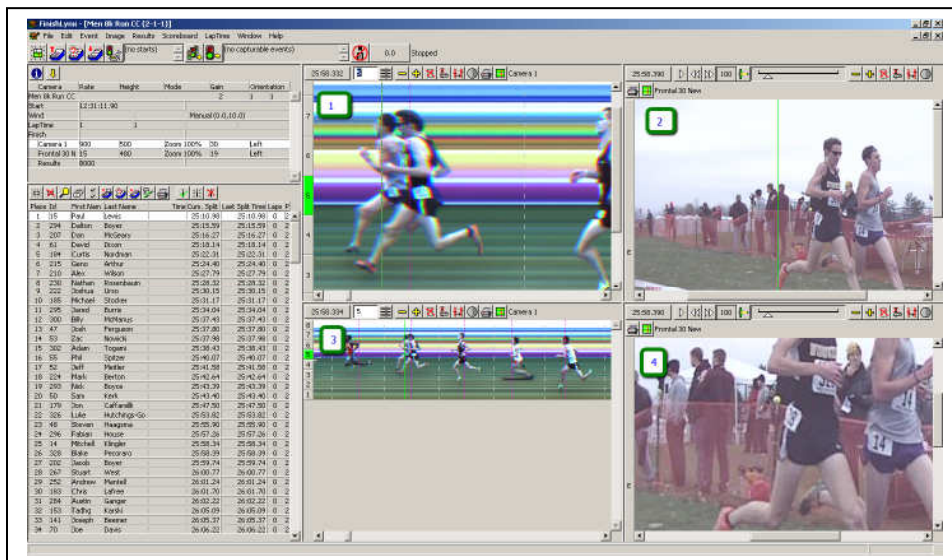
FinishLynx - [Men 8k Run CC (2-1-1)]

File Edit Event Image Results Scoreboard LapTimes Window Help

(no starts) (no capturable events) 0.0 Stopped

| Camera | Rate | Height | Mode | Gain | Orientation |
|---|---|---|---|---|---|
| Men 8k Run CC | | | | 2 | 3 |
| Start | 12:31:11.90 | | | | |
| Wind | | | Manual (0.0,10.0) | | |
| LapTime | 1 | 1 | | | |
| Finish | | | | | |
| Camera 1 | 900 | 500 | Zoom 100% | 30 | Left |
| Frontal 30 N | 15 | 480 | Zoom 100% | 19 | Left |
| Results | 8000 | | | | |

| Place | Id | First Nam | Last Name | Time | Cum. Split | Last Split | Time | Laps |
|---|---|---|---|---|---|---|---|---|
| 1 | 15 | Paul | Lewis | | 25:10.98 | 25:10.98 | 0 | 2 |
| 2 | 294 | Dalton | Boyer | | 25:15.59 | 25:15.59 | 0 | 2 |
| 3 | 207 | Don | McGeary | | 25:16.04 | 25:16.04 | 0 | 2 |
| 4 | 61 | David | Dixon | | 25:18.14 | 25:18.14 | 0 | 2 |
| 5 | 104 | Curtis | Nordman | | 25:22.31 | 25:22.31 | 0 | 2 |
| 6 | 215 | Danny | Arthur | | 25:24.40 | 25:24.40 | 0 | 2 |
| 7 | 210 | Alex | Wilson | | 25:27.79 | 25:27.79 | 0 | 2 |
| 8 | 230 | Nathan | Rosenbaum | | 25:28.32 | 25:28.32 | 0 | 2 |
| 9 | 222 | Joshua | Unro | | 25:30.15 | 25:30.15 | 0 | 2 |
| 10 | 185 | Michael | Stocker | | 25:31.17 | 25:31.17 | 0 | 2 |
| 11 | 295 | Jared | Burns | | 25:34.04 | 25:34.04 | 0 | 2 |
| 12 | 300 | Billy | McManus | | 25:37.43 | 25:37.43 | 0 | 2 |
| 13 | 47 | Josh | Ferguson | | 25:37.80 | 25:37.80 | 0 | 2 |
| 14 | 53 | Zac | Novicki | | 25:37.98 | 25:37.98 | 0 | 2 |
| 15 | 302 | Adam | Tognini | | 25:38.43 | 25:38.43 | 0 | 2 |
| 16 | 55 | Phil | Spitzer | | 25:40.07 | 25:40.07 | 0 | 2 |
| 17 | 52 | Jeff | Mettler | | 25:41.58 | 25:41.58 | 0 | 2 |
| 18 | 224 | Mark | Bexton | | 25:42.64 | 25:42.64 | 0 | 2 |
| 19 | 293 | Nick | Boyce | | 25:43.39 | 25:43.39 | 0 | 2 |
| 20 | 50 | Sam | Keyk | | 25:43.40 | 25:43.40 | 0 | 2 |
| 21 | 179 | Jon | Caffarelli | | 25:47.50 | 25:47.50 | 0 | 2 |
| 22 | 326 | Luke | Hutchings-Go | | 25:53.82 | 25:53.82 | 0 | 2 |
| 23 | 48 | Steven | Heagone | | 25:55.90 | 25:55.90 | 0 | 2 |
| 24 | 296 | Fabian | House | | 25:57.26 | 25:57.26 | 0 | 2 |
| 25 | 14 | Mitchell | Klingler | | 25:58.34 | 25:58.34 | 0 | 2 |
| 26 | 328 | Blake | Pecoraro | | 25:58.39 | 25:58.39 | 0 | 2 |
| 27 | 202 | Jacob | Boyer | | 25:59.74 | 25:59.74 | 0 | 2 |
| 28 | 267 | Stuart | West | | 26:00.77 | 26:00.77 | 0 | 2 |
| 29 | 252 | Andrew | Mantell | | 26:01.24 | 26:01.24 | 0 | 2 |
| 30 | 163 | Chris | Lafree | | 26:01.70 | 26:01.70 | 0 | 2 |
| 31 | 284 | Austin | Ganger | | 26:02.22 | 26:02.22 | 0 | 2 |
| 32 | 153 | Tadhg | Karski | | 26:05.09 | 26:05.09 | 0 | 2 |
| 33 | 141 | Joseph | Beemer | | 26:05.37 | 26:05.37 | 0 | 2 |
| 34 | 70 | Joe | Daves | | 26:06.22 | 26:06.22 | 0 | 2 |

25:58.332 3 Camera 1
1

25:58.390 100 Frontal 30 New
2

25:58.394 5 Camera 1
3

25:58.390 100 Frontal 30 New
4